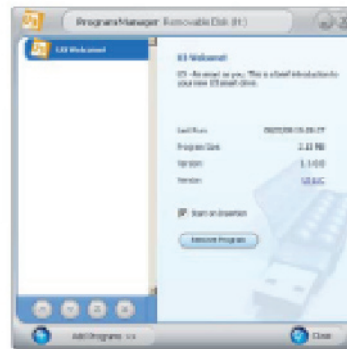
Program Manager Removable Disk (H:)

U3 Welcome!

U3 Welcome!

U3 - As smart as you. This is a brief introduction to your new U3 smart drive.

Last Run: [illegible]
Program Size: 2.32 MB
Version: 1.1.0.0
Vendor: U3 LLC

Start on insertion

Remove Program

Add Programs

Close